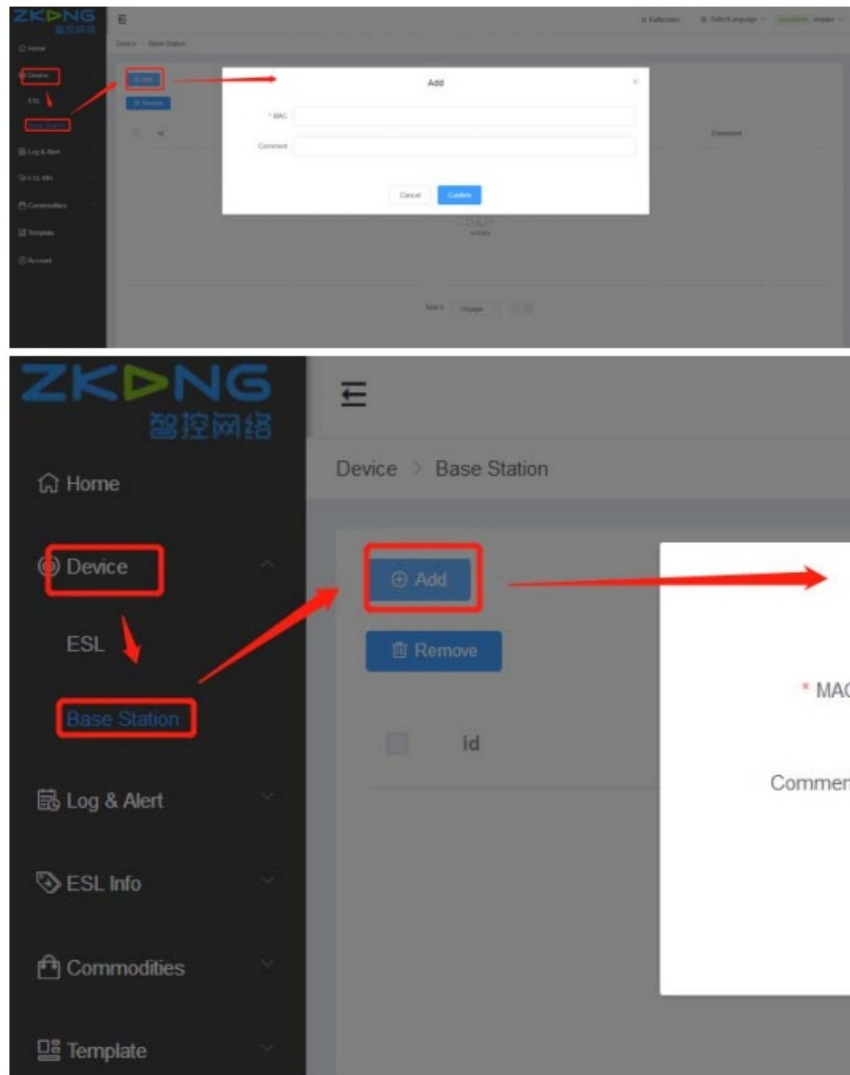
ZKDNG
智控网络

Home
Device
ESL
Base Station
Log & Alert
ESL Info
Commodities
Template
Account

Fullscreen
Select Language

Device > Base Station

Add
Remove
id
Comment

Add
* MAC
Comment
Cancel
Confirm

No Data

Total 0
10/page

ZKDNG
智控网络

Home
Device
ESL
Base Station
Log & Alert
ESL Info
Commodities
Template

Device > Base Station

Add
Remove
id

* MAC
Commen